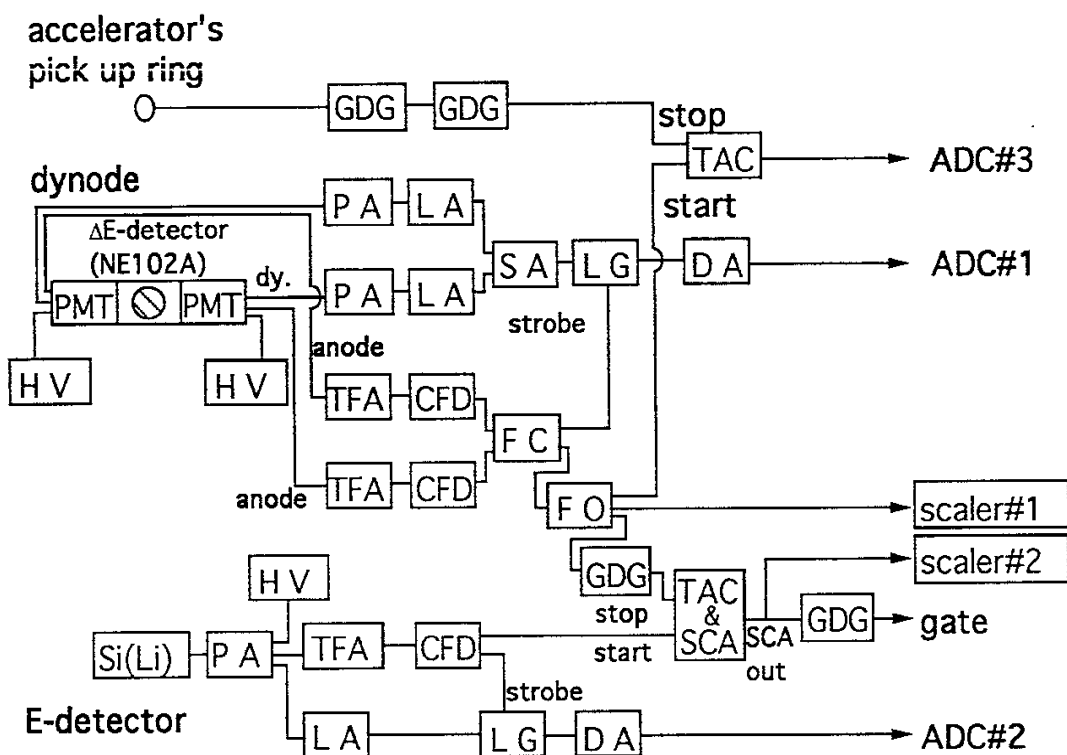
accelerator's pick up ring

GDG GDG

stop

TAC

ADC#3

dynode

P A L A

start

$\Delta$E-detector (NE102A)

dy.

S A L G D A

ADC#1

PMT PMT

P A L A

strobe

anode

H V H V

TFA CFD

F C

TFA CFD

anode

F O

scaler#1

scaler#2

H V

GDG

TAC & SCA

stop

GDG

gate

Si(Li) P A TFA CFD

start

SCA out

strobe

E-detector

L A L G D A

ADC#2